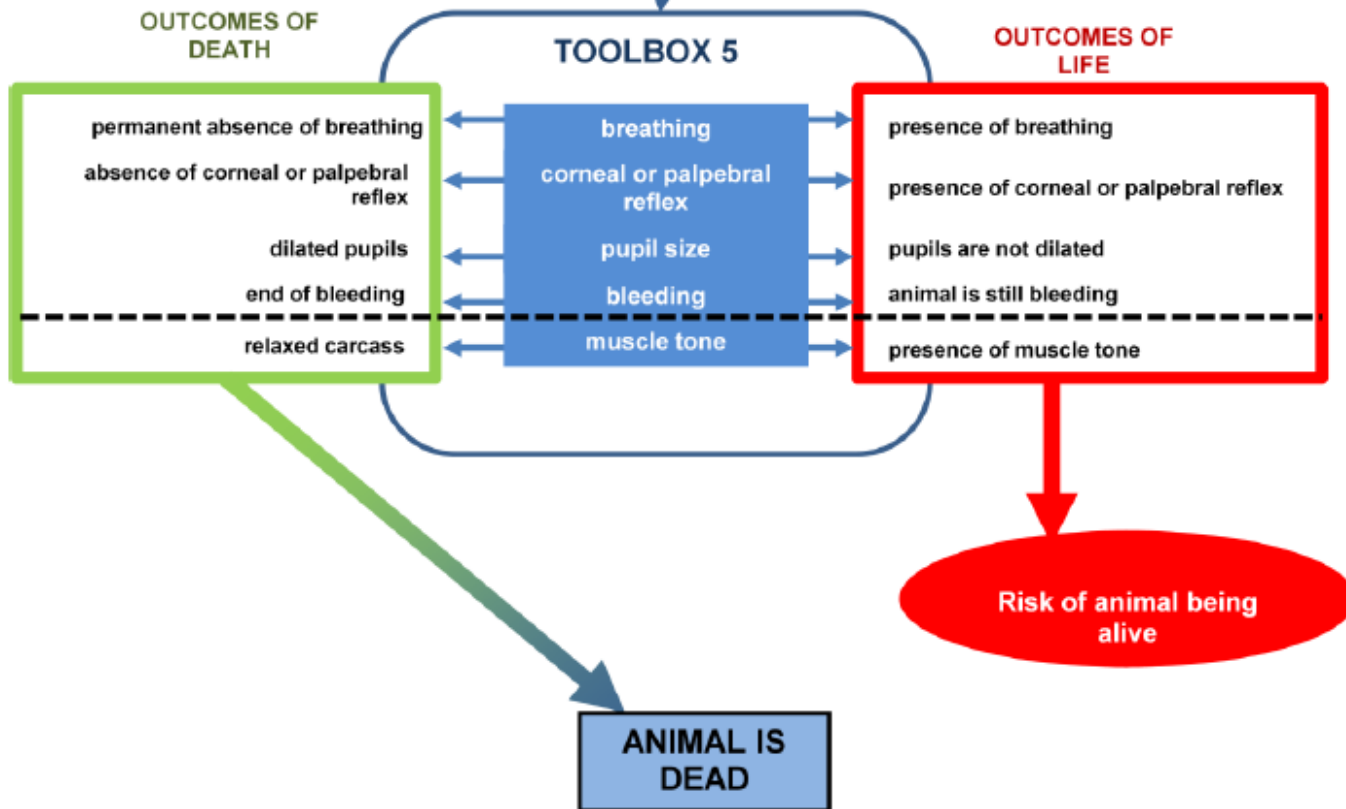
OUTCOMES OF DEATH

TOOLBOX 5

OUTCOMES OF LIFE

permanent absence of breathing

breathing

presence of breathing

absence of corneal or palpebral reflex

corneal or palpebral reflex

presence of corneal or palpebral reflex

dilated pupils

pupil size

pupils are not dilated

end of bleeding

bleeding

animal is still bleeding

relaxed carcass

muscle tone

presence of muscle tone

Risk of animal being alive

ANIMAL IS DEAD